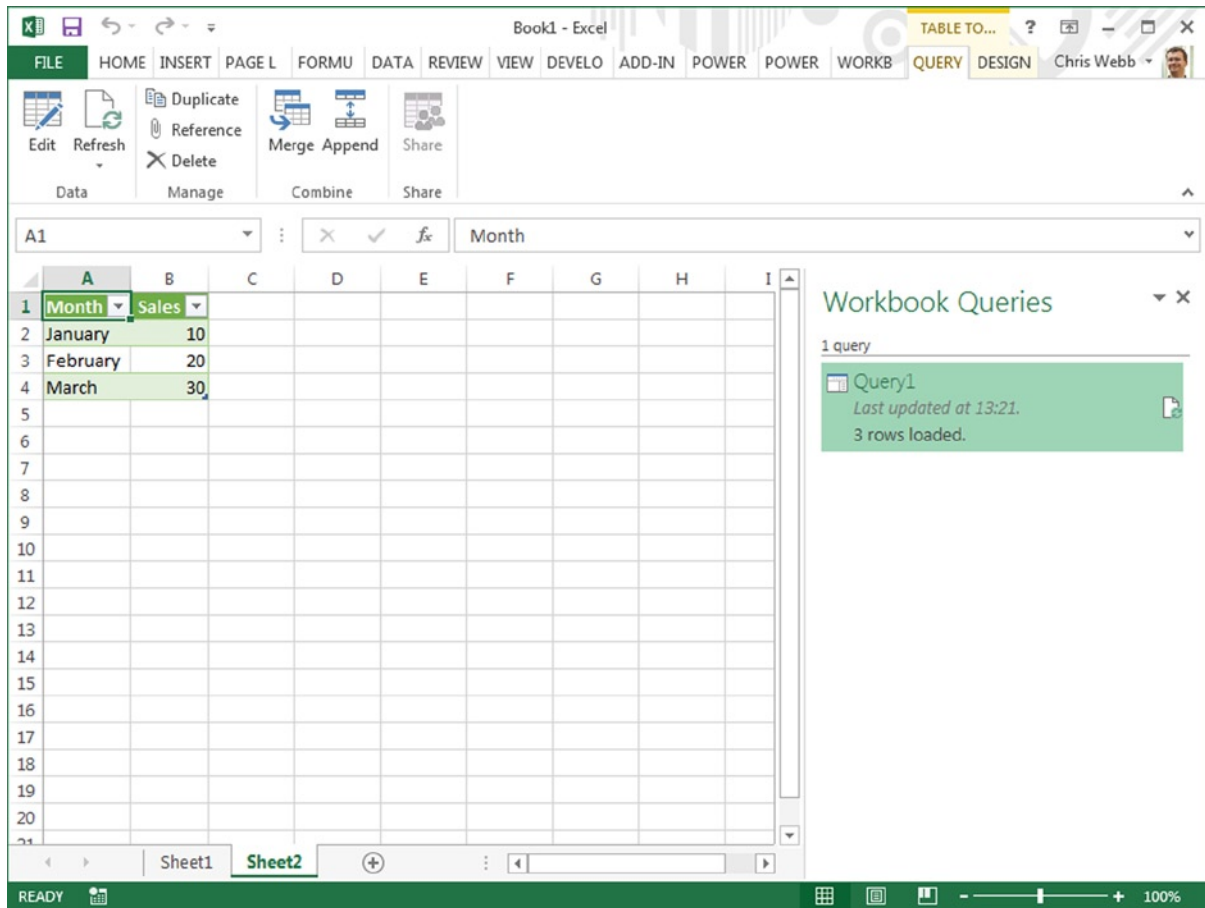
Book1 - Excel

TABLE TO... ? 

FILE HOME INSERT PAGE L FORMU DATA REVIEW VIEW DEVELO ADD-IN POWER POWER WORKB QUERY DESIGN Chris Webb

Edit Refresh Duplicate Reference Delete Merge Append Share

Data Manage Combine Share

A1 Month

| | A | B | C | D | E | F | G | H | I |
|---|---|---|---|---|---|---|---|---|---|
| 1 | Month | Sales | | | | | | | |
| 2 | January | 10 | | | | | | | |
| 3 | February | 20 | | | | | | | |
| 4 | March | 30 | | | | | | | |
| 5 | | | | | | | | | |
| 6 | | | | | | | | | |
| 7 | | | | | | | | | |
| 8 | | | | | | | | | |
| 9 | | | | | | | | | |
| 10 | | | | | | | | | |
| 11 | | | | | | | | | |
| 12 | | | | | | | | | |
| 13 | | | | | | | | | |
| 14 | | | | | | | | | |
| 15 | | | | | | | | | |
| 16 | | | | | | | | | |
| 17 | | | | | | | | | |
| 18 | | | | | | | | | |
| 19 | | | | | | | | | |
| 20 | | | | | | | | | |

Workbook Queries

1 query

Query1
Last updated at 13:21.
3 rows loaded.

Sheet1 Sheet2

READY 100%